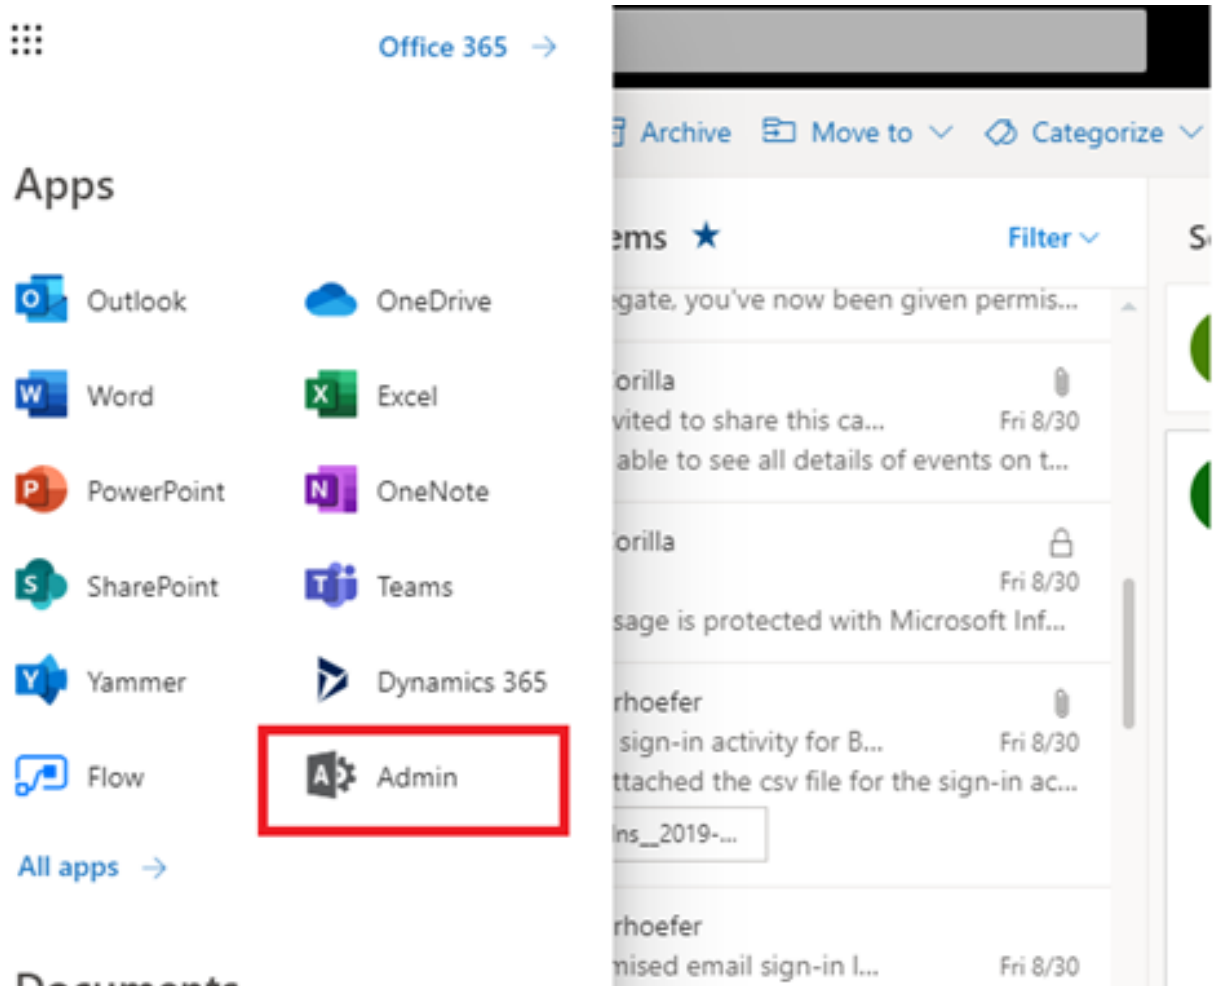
Office 365 →

Apps

Outlook
OneDrive
Word
Excel
PowerPoint
OneNote
SharePoint
Teams
Yammer
Dynamics 365
Flow
Admin

All apps →

Documents

Archive
Move to
Categorize

ems ★
Filter

gate, you've now been given permis...

orilla
vited to share this ca...
Fri 8/30
able to see all details of events on t...

orilla
Fri 8/30
sage is protected with Microsoft Inf...

rhoefer
sign-in activity for B...
Fri 8/30
ttached the csv file for the sign-in ac...
Ins_2019-...

rhoefer
nised email sign-in l...
Fri 8/30

S